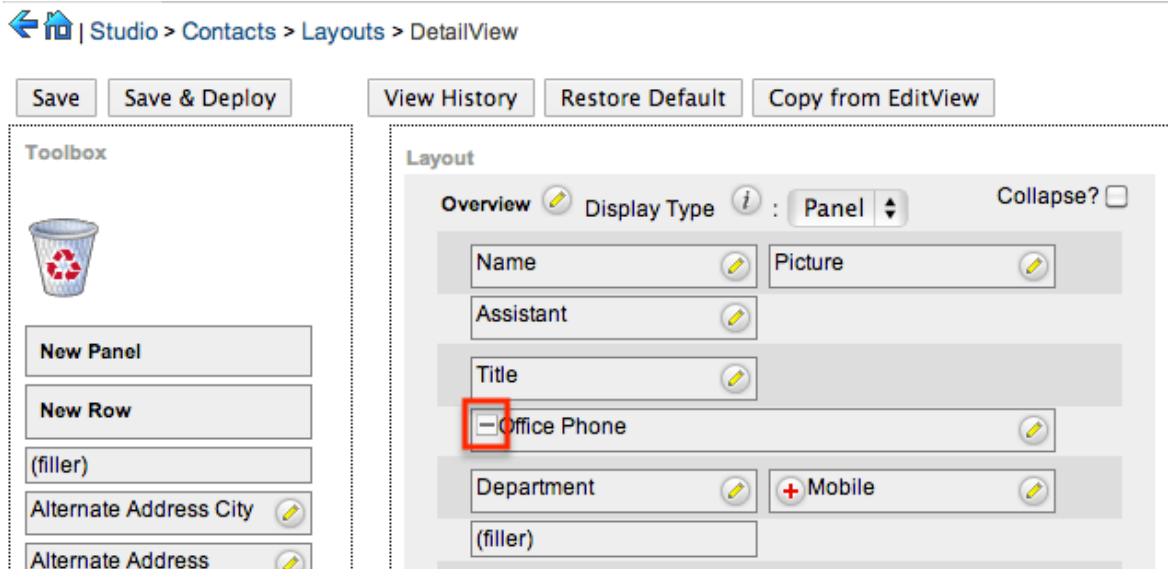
| Studio > Contacts > Layouts > DetailView

Save
Save & Deploy

View History
Restore Default
Copy from EditView

Toolbox

New Panel
New Row
(filler)
Alternate Address City
Alternate Address

Layout

Overview
Display Type
:
Panel
Collapse?

Name
Picture
Assistant
Title
Office Phone
Department
Mobile
(filler)